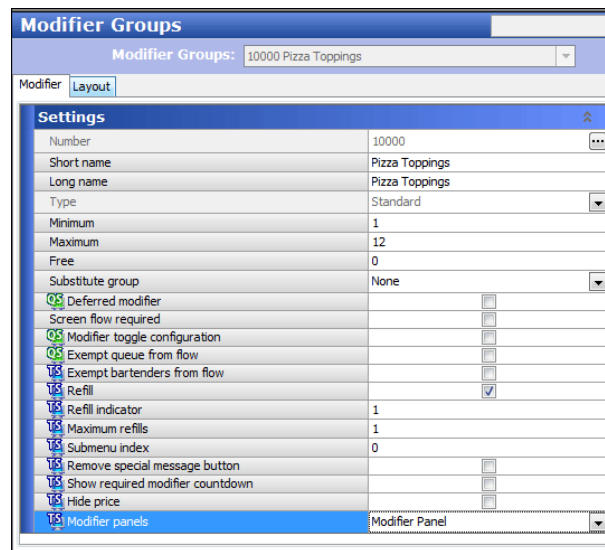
Modifier Groups

Modifier Groups: 10000 Pizza Toppings

Modifier Layout

Settings

| | |
|---|---|
| Number | 10000 ... |
| Short name | Pizza Toppings |
| Long name | Pizza Toppings |
| Type | Standard |
| Minimum | 1 |
| Maximum | 12 |
| Free | 0 |
| Substitute group | None |
| QS Deferred modifier | |
| Screen flow required | |
| QS Modifier toggle configuration | |
| QS Exempt queue from flow | |
| TS Exempt bartenders from flow | |
| TS Refill | ✓ |
| TS Refill indicator | 1 |
| TS Maximum refills | 1 |
| TS Submenu index | 0 |
| TS Remove special message button | |
| TS Show required modifier countdown | |
| TS Hide price | |
| TS Modifier panels | Modifier Panel |